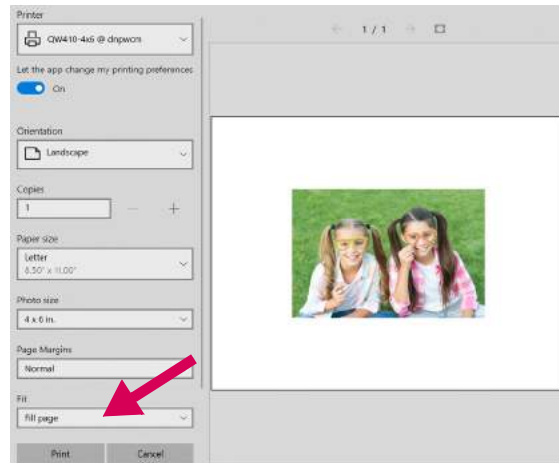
Printer

QW410-4x6 @ dnpworx

Let the app change my printing preferences

On

Orientation

Landscape

Copies

1

—  +

Paper size

Letter
8.50" x 11.00"

Photo size

4 x 6 in.

Page Margins

Normal

Fit

Fill page

Print

Cancel

1 / 1